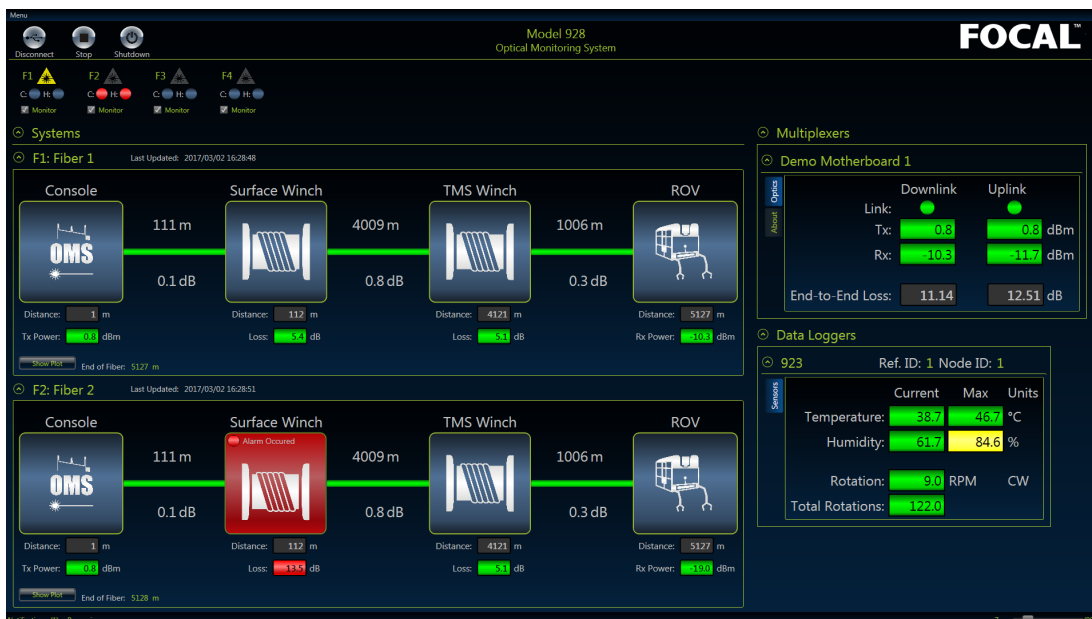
Menu

Disconnect Stop Shutdown

Model 928
Optical Monitoring System

FOCAL™

F1 F2 F3 F4
C: H: C: H: C: H: C: H:
Monitor Monitor Monitor Monitor

Systems

F1: Fiber 1 Last Updated: 2017/03/02 16:28:48

Console Surface Winch TMS Winch ROV

OMS

111 m 4009 m 1006 m
0.1 dB 0.8 dB 0.3 dB

Distance: 1 m Distance: 112 m Distance: 4121 m Distance: 5127 m
Tx Power: 0.8 dBm Loss: 5.4 dB Loss: 5.1 dB Rx Power: -10.3 dBm

Show Plot End of Fiber: 5127 m

F2: Fiber 2 Last Updated: 2017/03/02 16:28:51

Console Surface Winch TMS Winch ROV

Alarm Occured

OMS

111 m 4009 m 1006 m
0.1 dB 0.8 dB 0.3 dB

Distance: 1 m Distance: 112 m Distance: 4121 m Distance: 5127 m
Tx Power: 0.8 dBm Loss: 13.5 dB Loss: 5.1 dB Rx Power: -19.0 dBm

Show Plot End of Fiber: 5128 m

Multiplexers

Demo Motherboard 1

Optics About

| | Downlink | Uplink | |
|---|---|---|---|
| Link: | | | |
| Tx: | 0.8 | 0.8 | dBm |
| Rx: | -10.3 | -11.7 | dBm |
| End-to-End Loss: | 11.14 | 12.51 | dB |

Data Loggers

923 Ref. ID: 1 Node ID: 1

Sensors

| | Current | Max | Units |
|---|---|---|---|
| Temperature: | 38.7 | 46.7 | °C |
| Humidity: | 61.7 | 84.6 | % |
| Rotation: | 9.0 | RPM | CW |
| Total Rotations: | 122.0 | | |